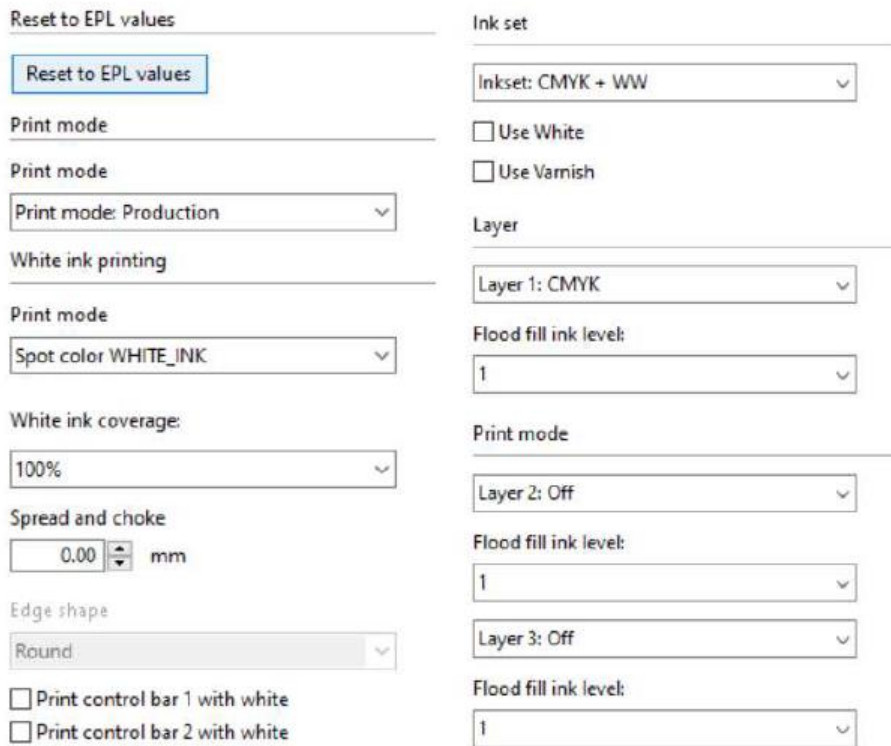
Reset to EPL values

Reset to EPL values

Print mode

Print mode

Print mode: Production

White ink printing

Print mode

Spot color WHITE_INK

White ink coverage:

100%

Spread and choke

0.00 mm

Edge shape

Round

Print control bar 1 with white

Print control bar 2 with white

Ink set

Inkset: CMYK + WW

Use White

Use Varnish

Layer

Layer 1: CMYK

Flood fill ink level:

1

Print mode

Layer 2: Off

Flood fill ink level:

1

Layer 3: Off

Flood fill ink level:

1